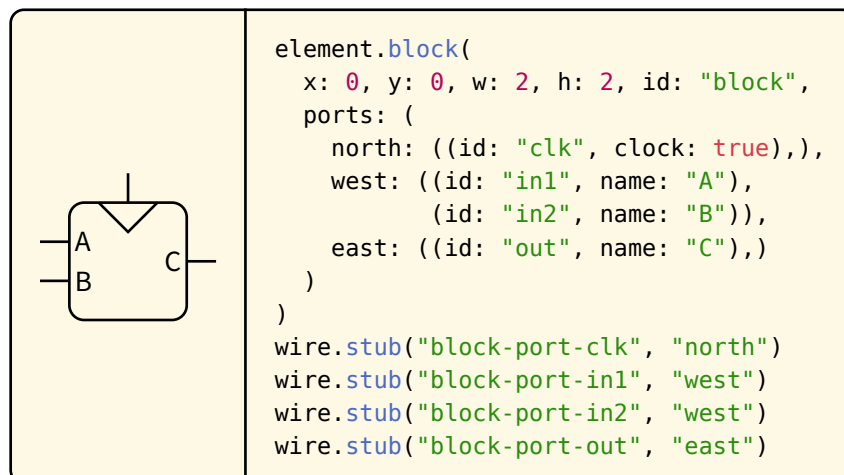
A
B
C

element.block(
  x: 0, y: 0, w: 2, h: 2, id: "block",
  ports: (
    north: ((id: "clk", clock: true),),
    west: ((id: "in1", name: "A"),
           (id: "in2", name: "B")),
    east: ((id: "out", name: "C"),)
  )
)
wire.stub("block-port-clk", "north")
wire.stub("block-port-in1", "west")
wire.stub("block-port-in2", "west")
wire.stub("block-port-out", "east")